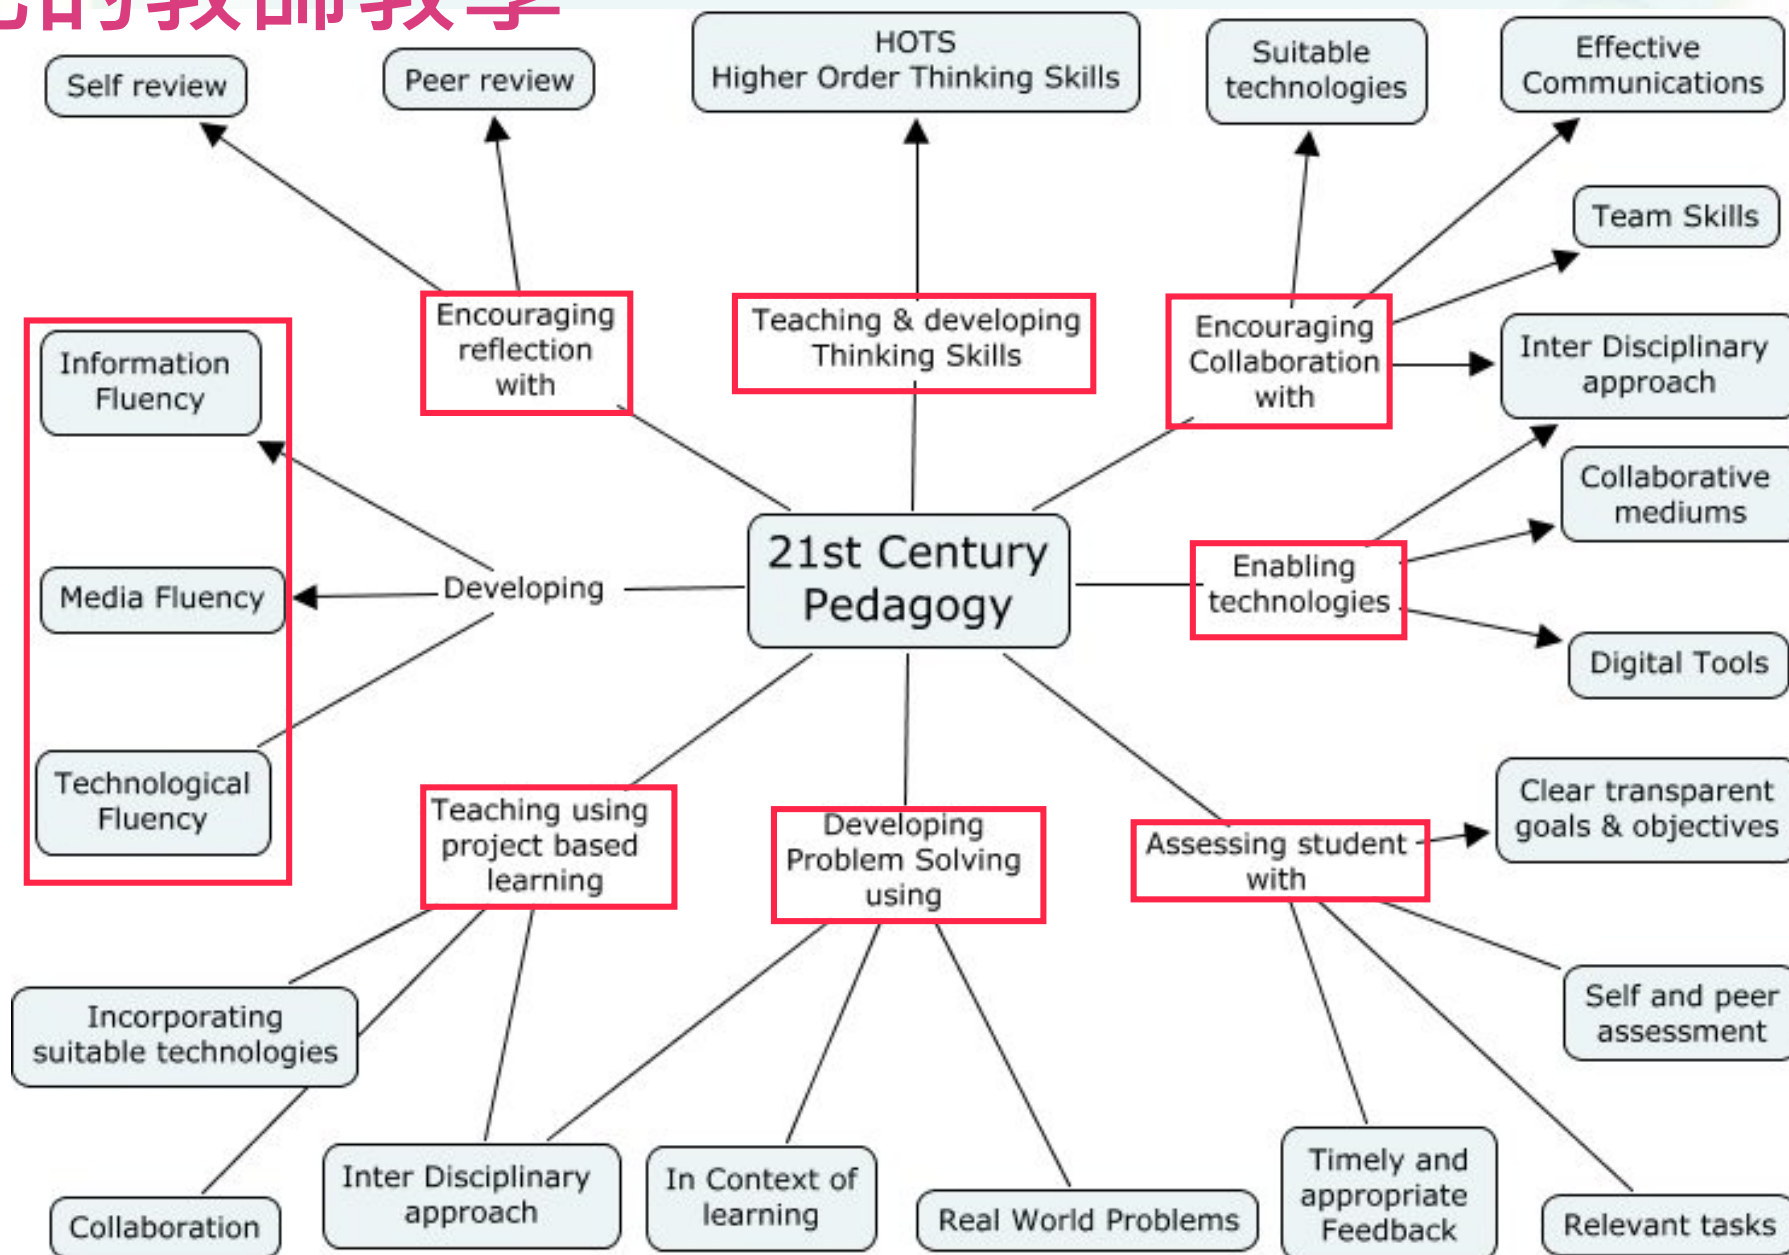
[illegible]

Self review

Peer review

HOTS
Higher Order Thinking Skills

Suitable technologies

Effective Communications

Team Skills

Encouraging reflection with

Teaching & developing Thinking Skills

Encouraging Collaboration with

Inter Disciplinary approach

Information Fluency

Collaborative mediums

Media Fluency

Developing

21st Century Pedagogy

Enabling technologies

Digital Tools

Technological Fluency

Teaching using project based learning

Developing Problem Solving using

Assessing student with

Clear transparent goals & objectives

Incorporating suitable technologies

Self and peer assessment

Collaboration

Inter Disciplinary approach

In Context of learning

Real World Problems

Timely and appropriate Feedback

Relevant tasks